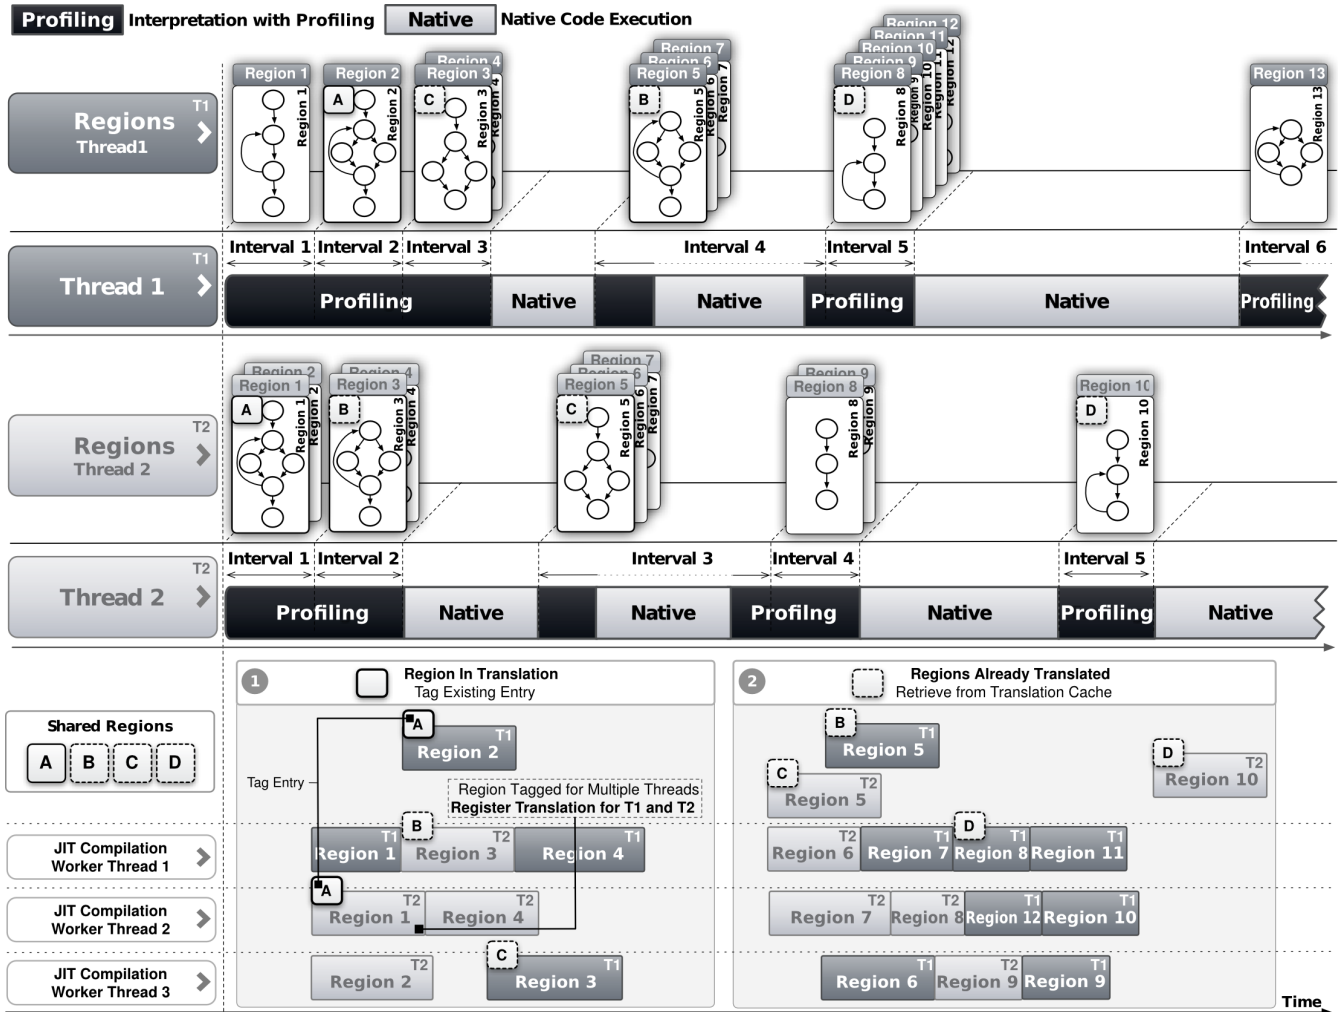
Profiling Interpretation with Profiling Native Native Code Execution

Regions Thread1 T1

Region 1 Region 1
Region 2 A Region 2
Region 4 Region 3 C Region 3 Region 4
Region 7 Region 6 Region 5 B Region 5 Region 6 Region 7
Region 12 Region 11 Region 10 Region 9 Region 8 D Region 8 Region 9 Region 10 Region 11 Region 12
Region 13 Region 13

Interval 1 Interval 2 Interval 3 Interval 4 Interval 5 Interval 6

Thread 1 T1
Profiling Native Native Profiling Native Profiling

Regions Thread 2 T2

Region 2 Region 1 A Region 1 Region 2
Region 4 Region 3 B Region 3 Region 4
Region 7 Region 6 Region 5 C Region 5 Region 6 Region 7
Region 9 Region 8 Region 8 Region 9
Region 10 D Region 10

Interval 1 Interval 2 Interval 3 Interval 4 Interval 5

Thread 2 T2
Profiling Native Native Profilng Native Profiling Native

1 Region In Translation Tag Existing Entry
2 Regions Already Translated Retrieve from Translation Cache

Shared Regions
A B C D

Tag Entry
A Region 2 T1
Region Tagged for Multiple Threads Register Translation for T1 and T2

JIT Compilation Worker Thread 1
Region 1 T1 B Region 3 T2 Region 4 T1

JIT Compilation Worker Thread 2
A Region 1 T2 Region 4 T2

JIT Compilation Worker Thread 3
Region 2 T2 C Region 3 T1

B Region 5 T1
C Region 5 T2
D Region 10 T2
Region 6 T2 Region 7 T1 D Region 8 T1 Region 11 T1
Region 7 T2 Region 8 T2 Region 12 T1 Region 10 T1
Region 6 T1 Region 9 T2 Region 9 T1

Time